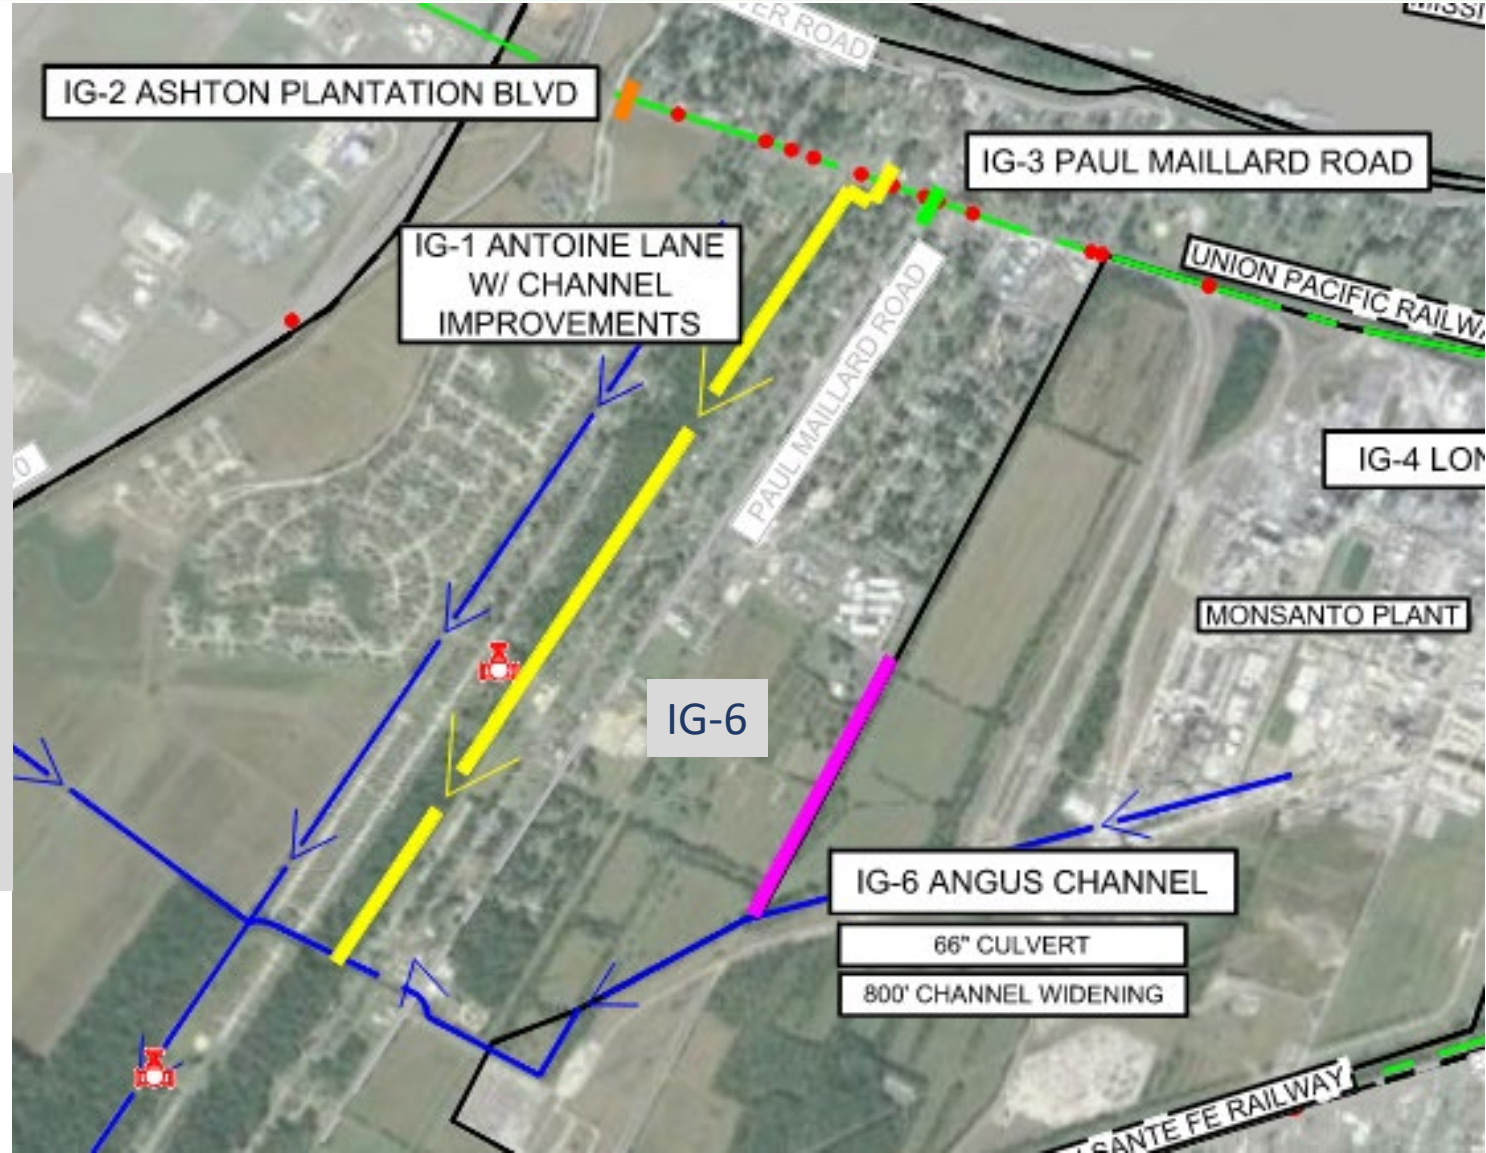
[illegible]ER ROAD

MISSI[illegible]

IG-2 ASHTON PLANTATION BLVD

IG-3 PAUL MAILLARD ROAD

IG-1 ANTOINE LANE W/ CHANNEL IMPROVEMENTS

UNION PACIFIC RAILWA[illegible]

PAUL MAILLARD ROAD

IG-4 LON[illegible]

MONSANTO PLANT

IG-6

IG-6 ANGUS CHANNEL

66" CULVERT

800' CHANNEL WIDENING

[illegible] SANTE FE RAILWAY